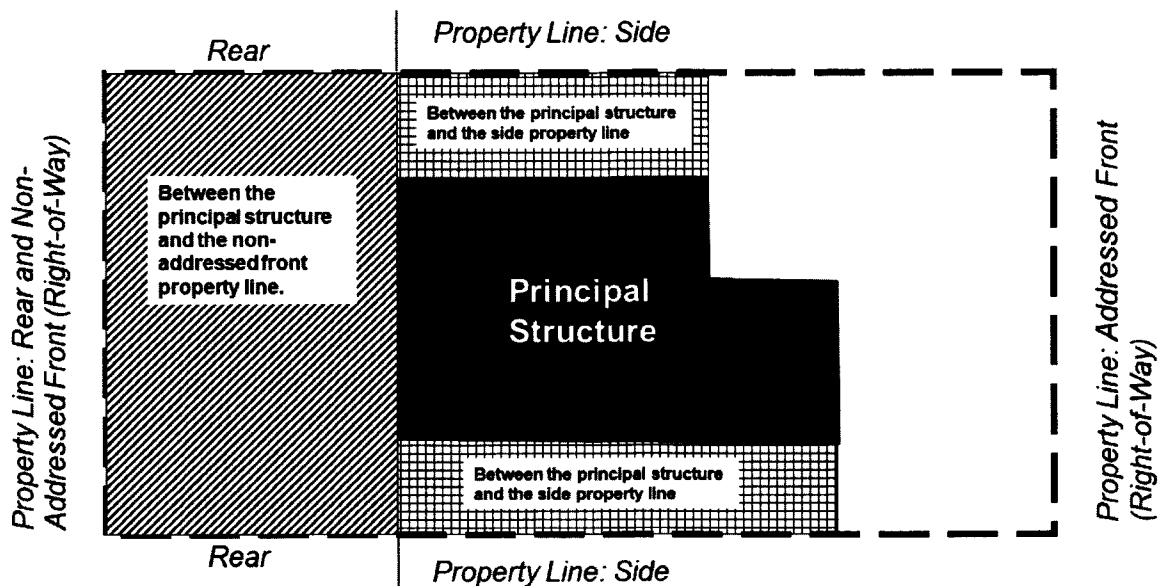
Rear

Property Line: Side

Property Line: Rear and Non-Addressed Front (Right-of-Way)

Between the principal structure and the side property line

Between the principal structure and the non-addressed front property line.

Principal Structure

Property Line: Addressed Front (Right-of-Way)

Between the principal structure and the side property line

Rear

Property Line: Side